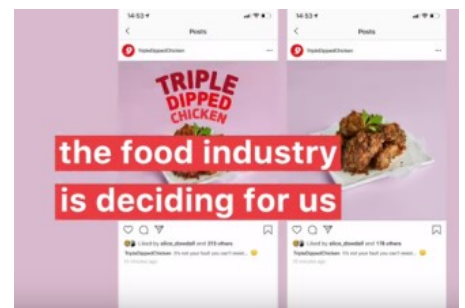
14:53

Posts

TripleDippedChicken

TRIPLE DIPPED CHICKEN

Liked by alice_dowdall and 213 others

TripleDippedChicken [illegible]

14:53

Posts

TripleDippedChicken

Liked by alice_dowdall and 178 others

TripleDippedChicken It's not your fault you can't resist...

the food industry is deciding for us